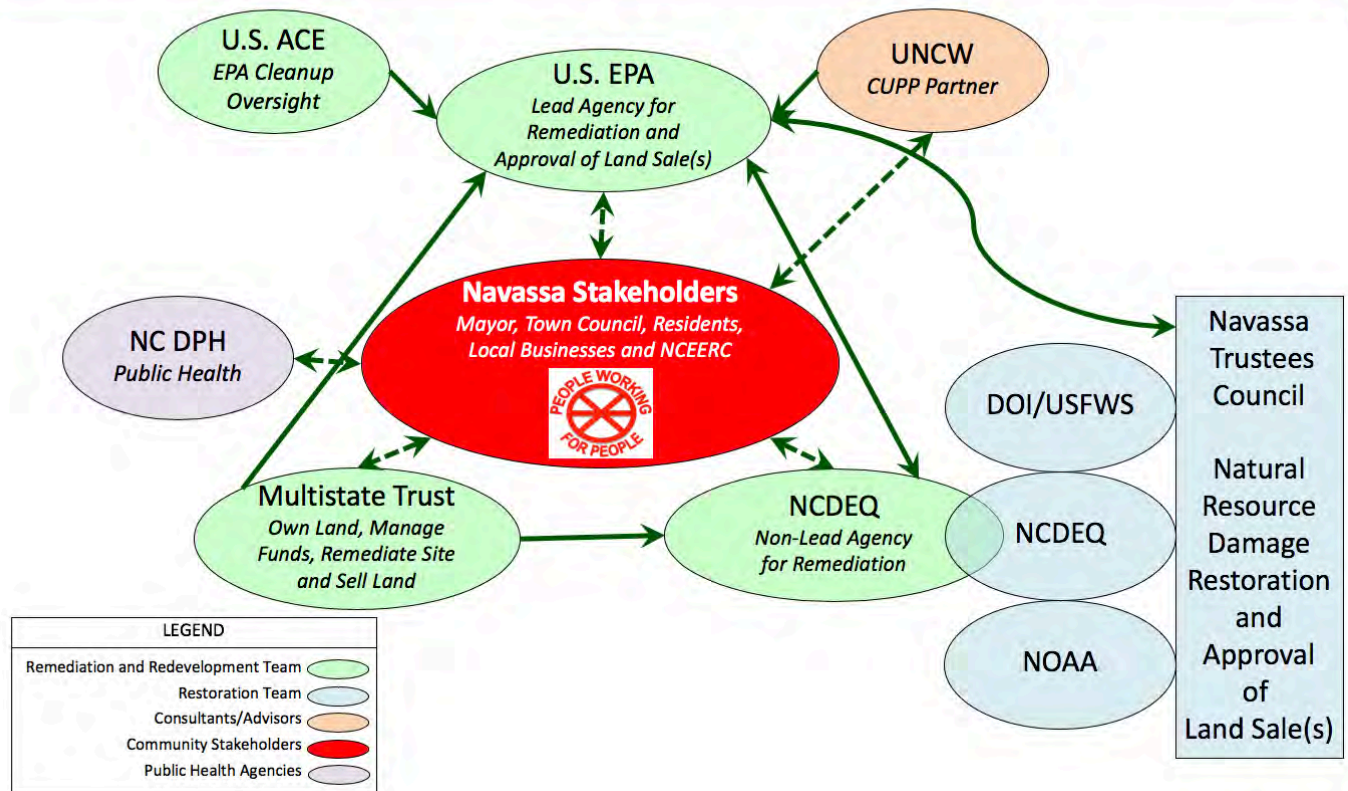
U.S. ACE
EPA Cleanup Oversight

U.S. EPA
Lead Agency for Remediation and Approval of Land Sale(s)

UNCW
CUPP Partner

Navassa Stakeholders
Mayor, Town Council, Residents, Local Businesses and NCEERC

PEOPLE WORKING FOR PEOPLE

NC DPH
Public Health

Multistate Trust
Own Land, Manage Funds, Remediate Site and Sell Land

NCDEQ
Non-Lead Agency for Remediation

Navassa Trustees Council

Natural Resource Damage Restoration and Approval of Land Sale(s)

DOI/USFWS

NCDEQ

NOAA

LEGEND
Remediation and Redevelopment Team
Restoration Team
Consultants/Advisors
Community Stakeholders
Public Health Agencies